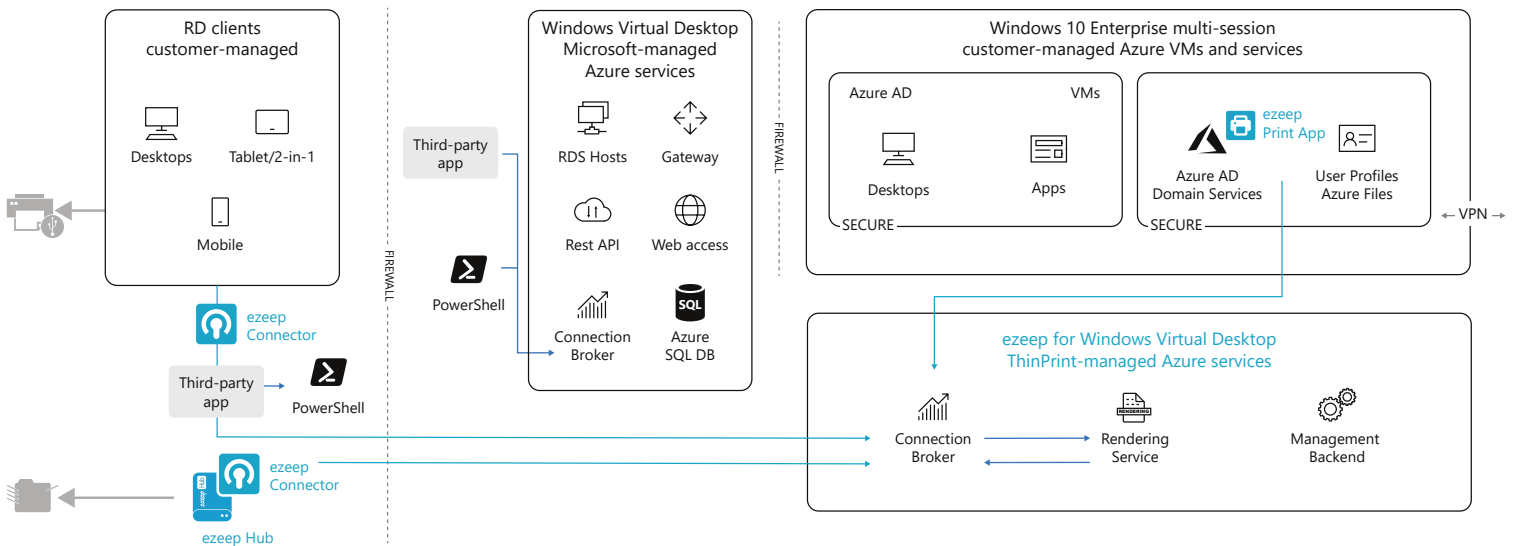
RD clients
customer-managed

Desktops

Tablet/2-in-1

Mobile

ezeep
Connector

Third-party
app

PowerShell

ezeep
Connector

ezeep Hub

FIREWALL

Third-party
app

PowerShell

Windows Virtual Desktop
Microsoft-managed
Azure services

RDS Hosts

Gateway

Rest API

Web access

Connection
Broker

SQL

Azure
SQL DB

FIREWALL

Windows 10 Enterprise multi-session
customer-managed Azure VMs and services

Azure AD

VMs

Desktops

Apps

SECURE

ezeep
Print App

Azure AD
Domain Services

User Profiles
Azure Files

SECURE

VPN

ezeep for Windows Virtual Desktop
ThinPrint-managed Azure services

Connection
Broker

RENDERING

Rendering
Service

Management
Backend